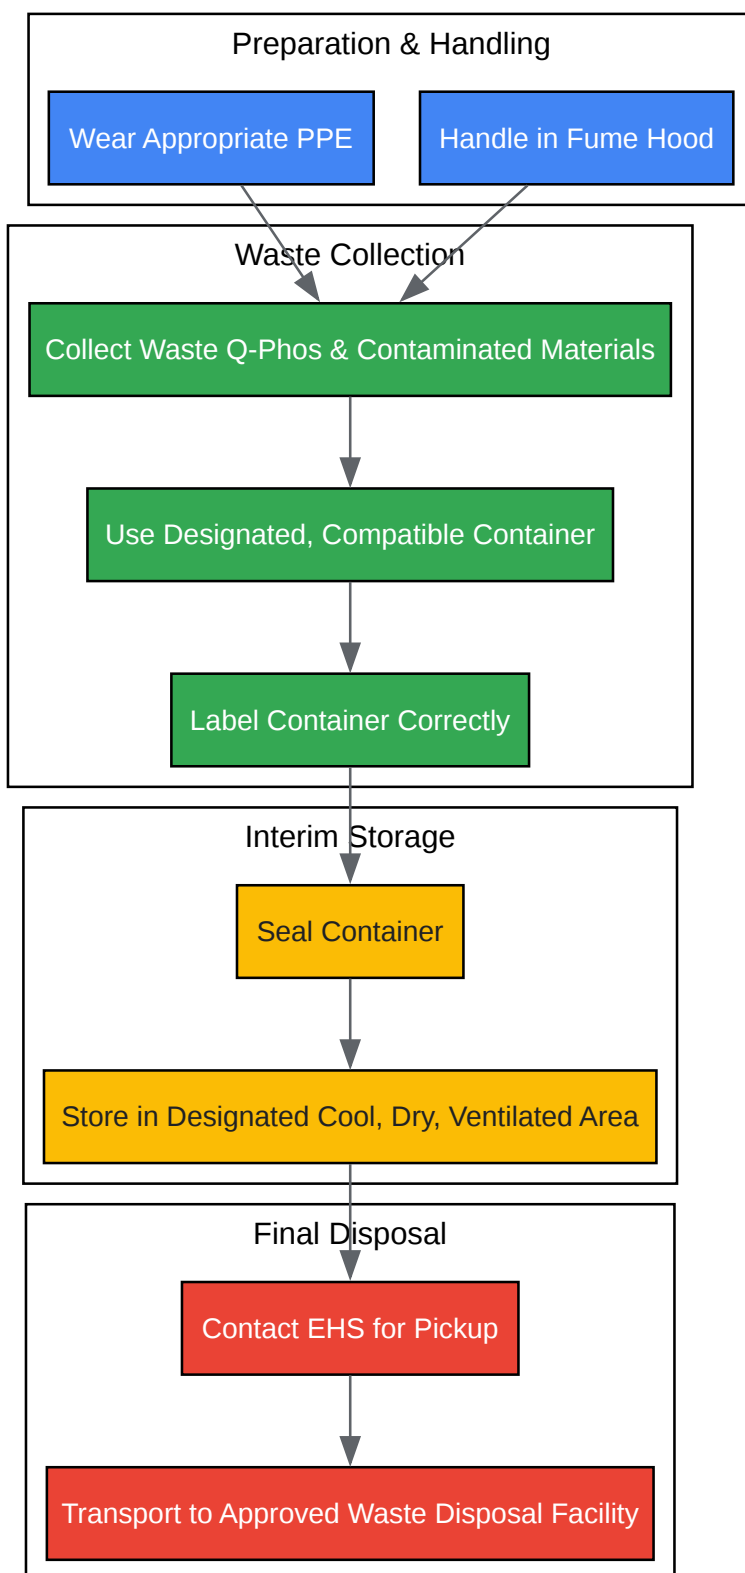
Preparation & Handling

Wear Appropriate PPE

Handle in Fume Hood

Waste Collection

Collect Waste Q-Phos & Contaminated Materials

Use Designated, Compatible Container

Label Container Correctly

Interim Storage

Seal Container

Store in Designated Cool, Dry, Ventilated Area

Final Disposal

Contact EHS for Pickup

Transport to Approved Waste Disposal Facility